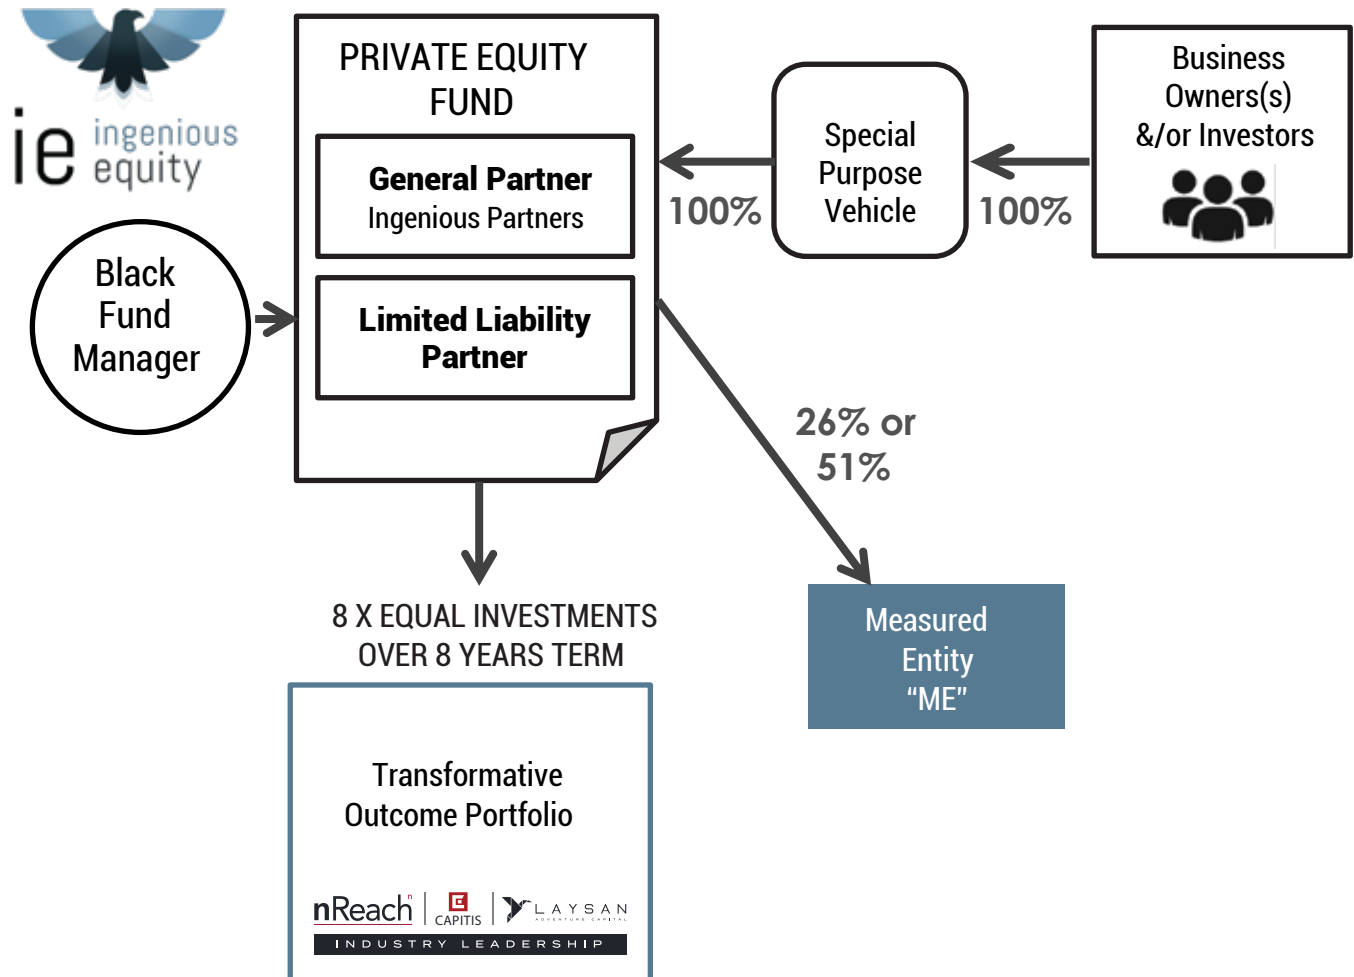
ie ingenious equity

PRIVATE EQUITY FUND

General Partner
Ingenious Partners

Limited Liability Partner

Special Purpose Vehicle

Business Owners(s) &/or Investors

100%

100%

Black Fund Manager

26% or 51%

8 X EQUAL INVESTMENTS OVER 8 YEARS TERM

Measured Entity “ME”

Transformative Outcome Portfolio

nReach | CAPITIS | LAYSAN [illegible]

INDUSTRY LEADERSHIP